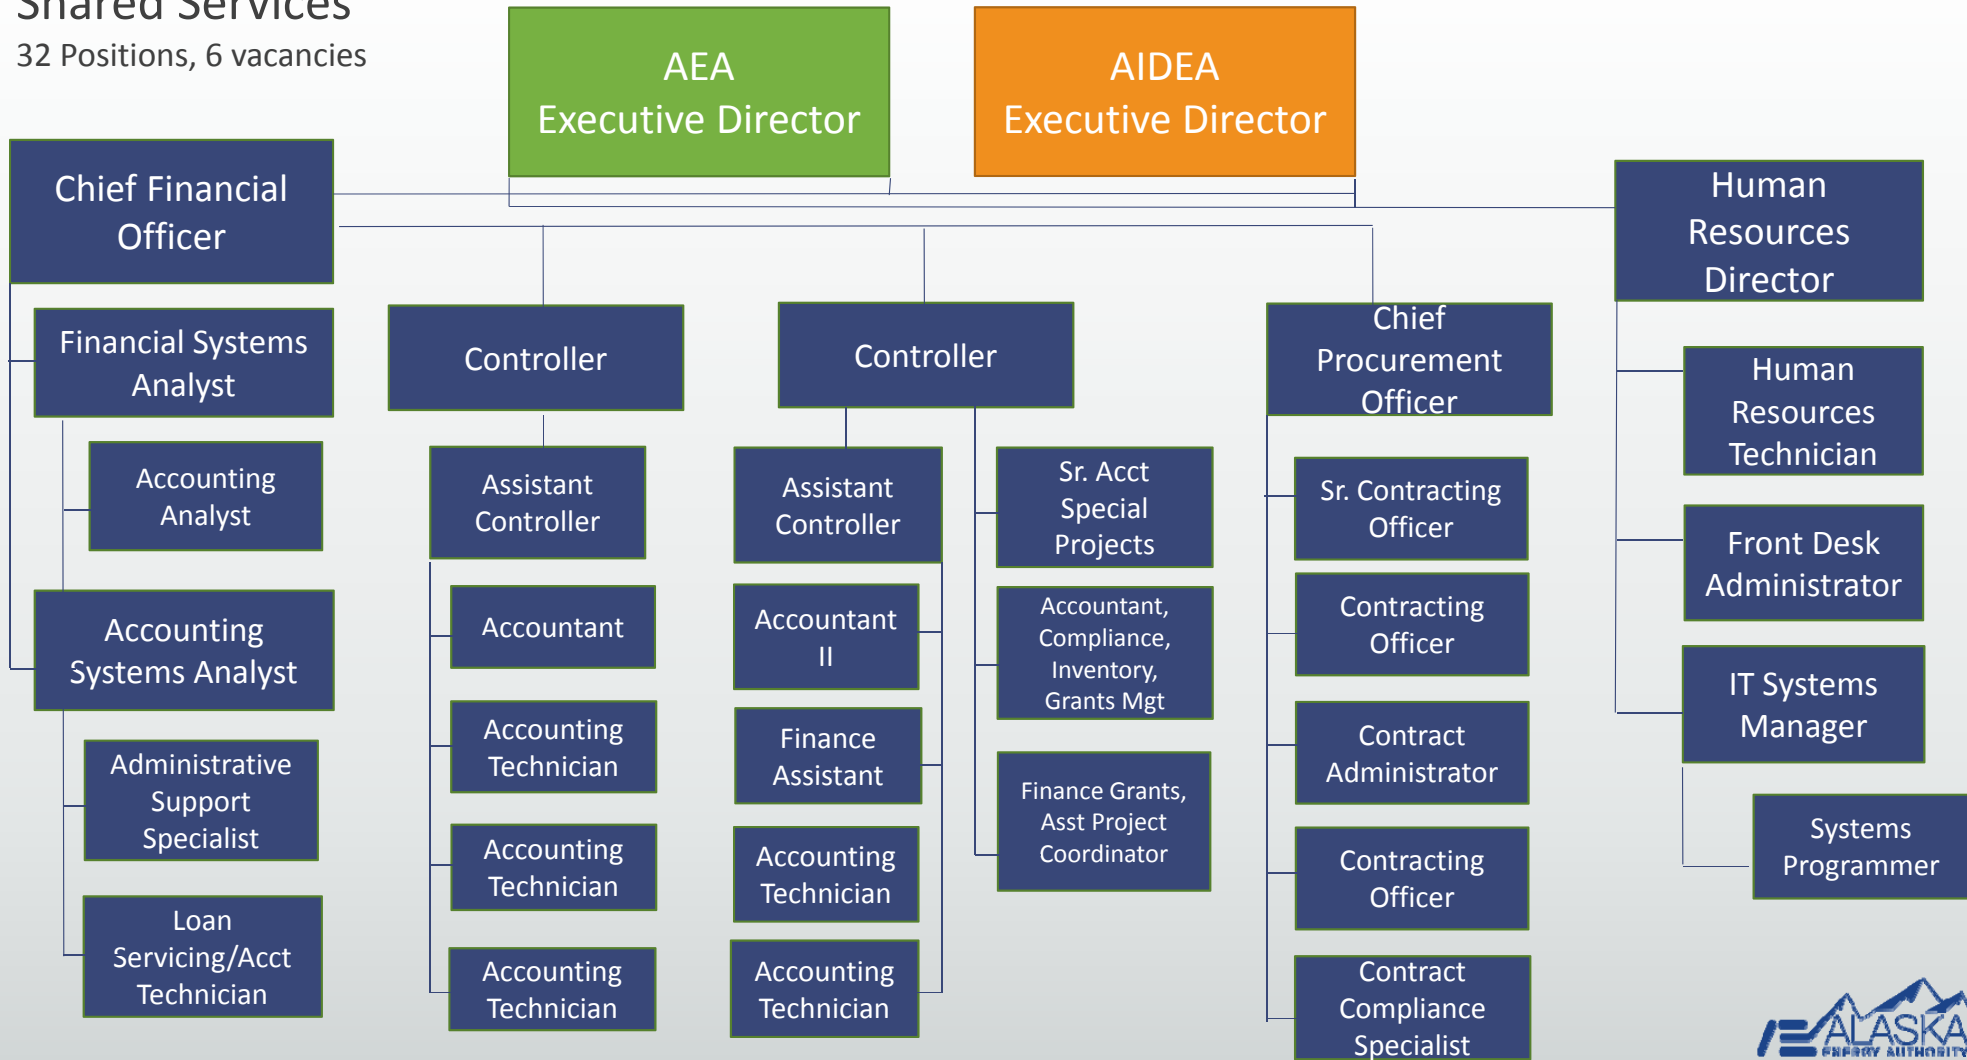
Shared Services
32 Positions, 6 vacancies

AEA
Executive Director

AIDEA
Executive Director

Chief Financial Officer

Financial Systems Analyst

Accounting Analyst

Accounting Systems Analyst

Administrative Support Specialist

Loan Servicing/Acct Technician

Controller

Assistant Controller

Accountant

Accounting Technician

Accounting Technician

Accounting Technician

Controller

Assistant Controller

Accountant II

Finance Assistant

Accounting Technician

Accounting Technician

Sr. Acct Special Projects

Accountant, Compliance, Inventory, Grants Mgt

Finance Grants, Asst Project Coordinator

Chief Procurement Officer

Sr. Contracting Officer

Contracting Officer

Contract Administrator

Contracting Officer

Contract Compliance Specialist

Human Resources Director

Human Resources Technician

Front Desk Administrator

IT Systems Manager

Systems Programmer

ALASKA
ENERGY AUTHORITY